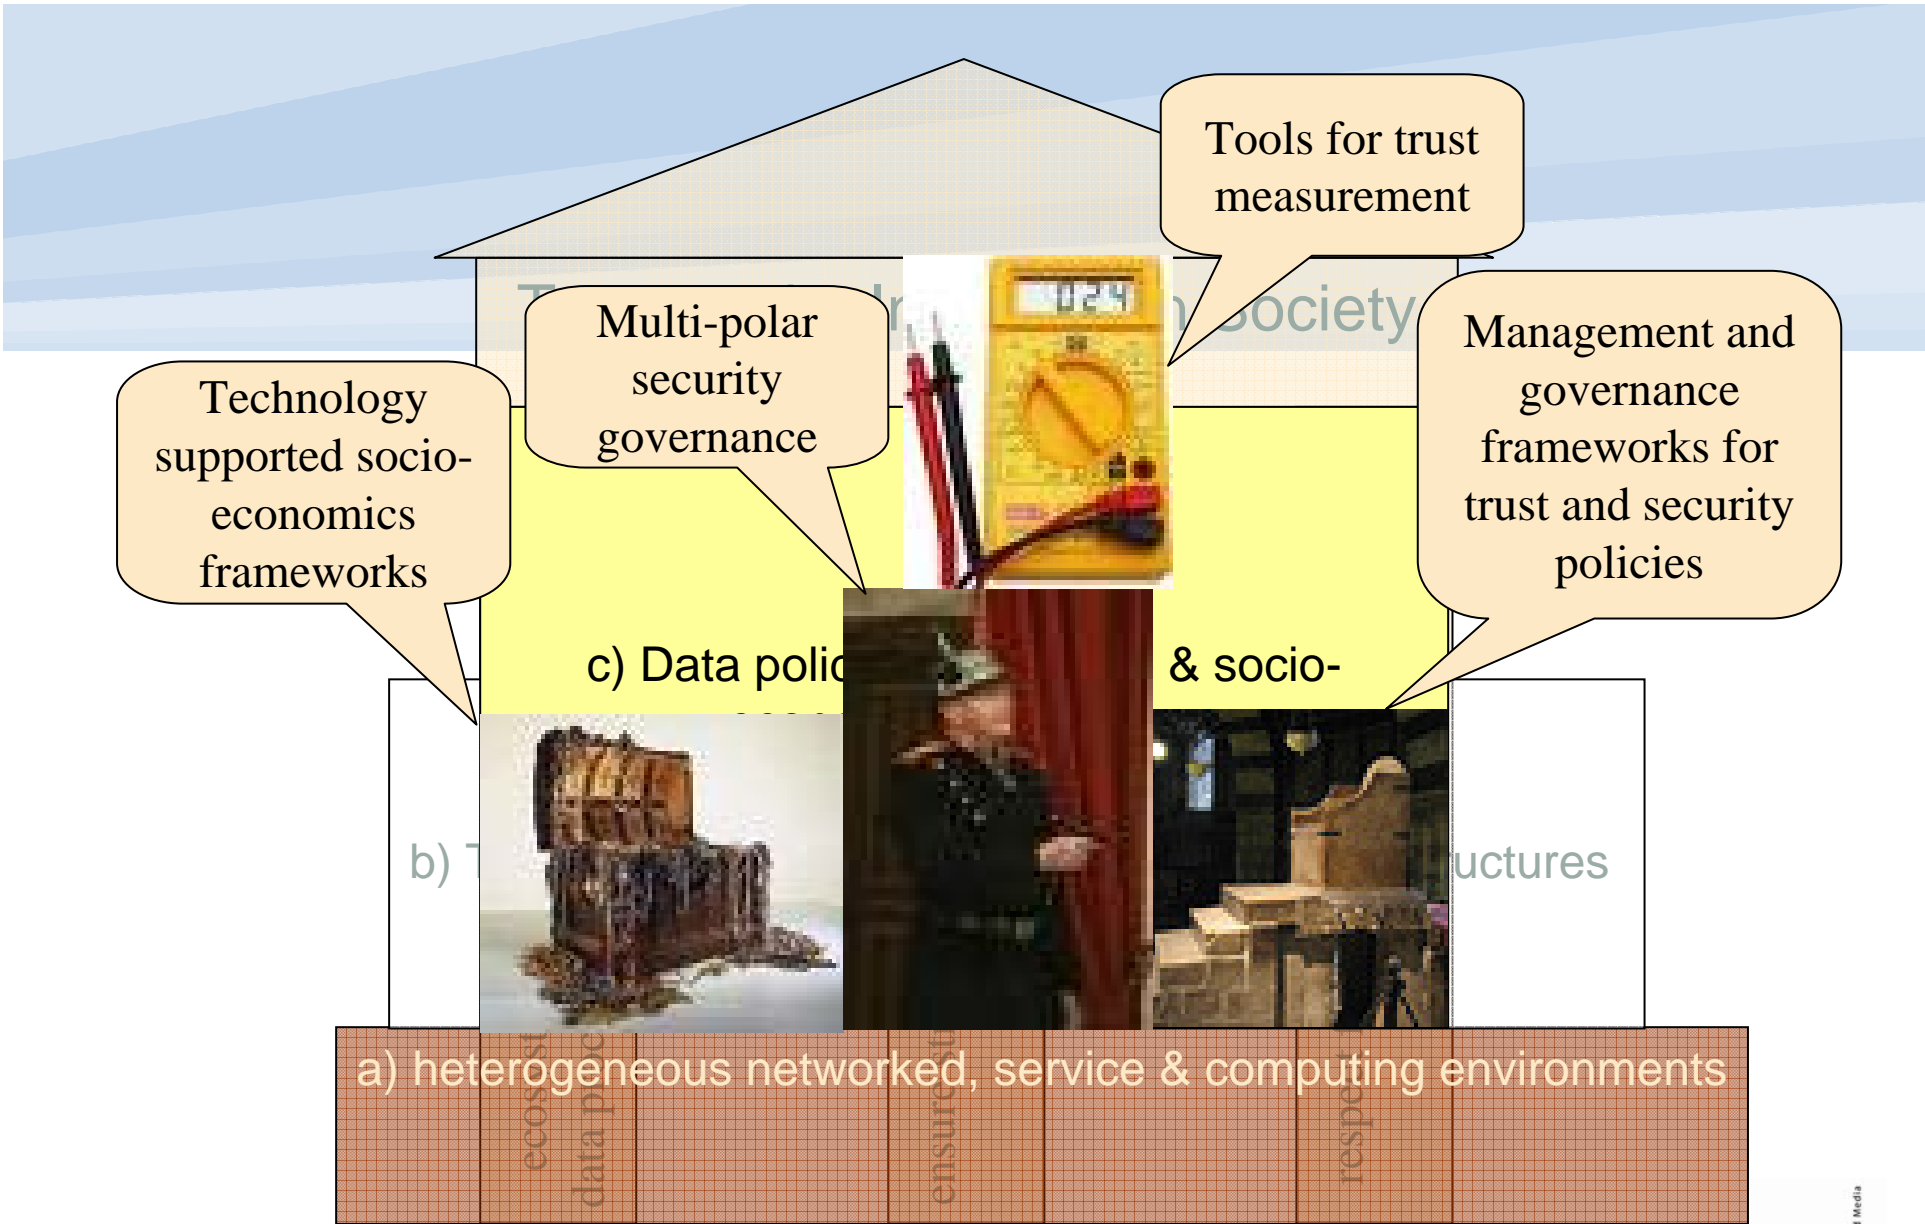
Tools for trust measurement

T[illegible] Society

Multi-polar security governance

Technology supported socio-economics frameworks

Management and governance frameworks for trust and security policies

c) Data polic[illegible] & socio-

b) T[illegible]uctures

a) heterogeneous networked, service & computing environments

ecos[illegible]

data p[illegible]

ensure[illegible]

resp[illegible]